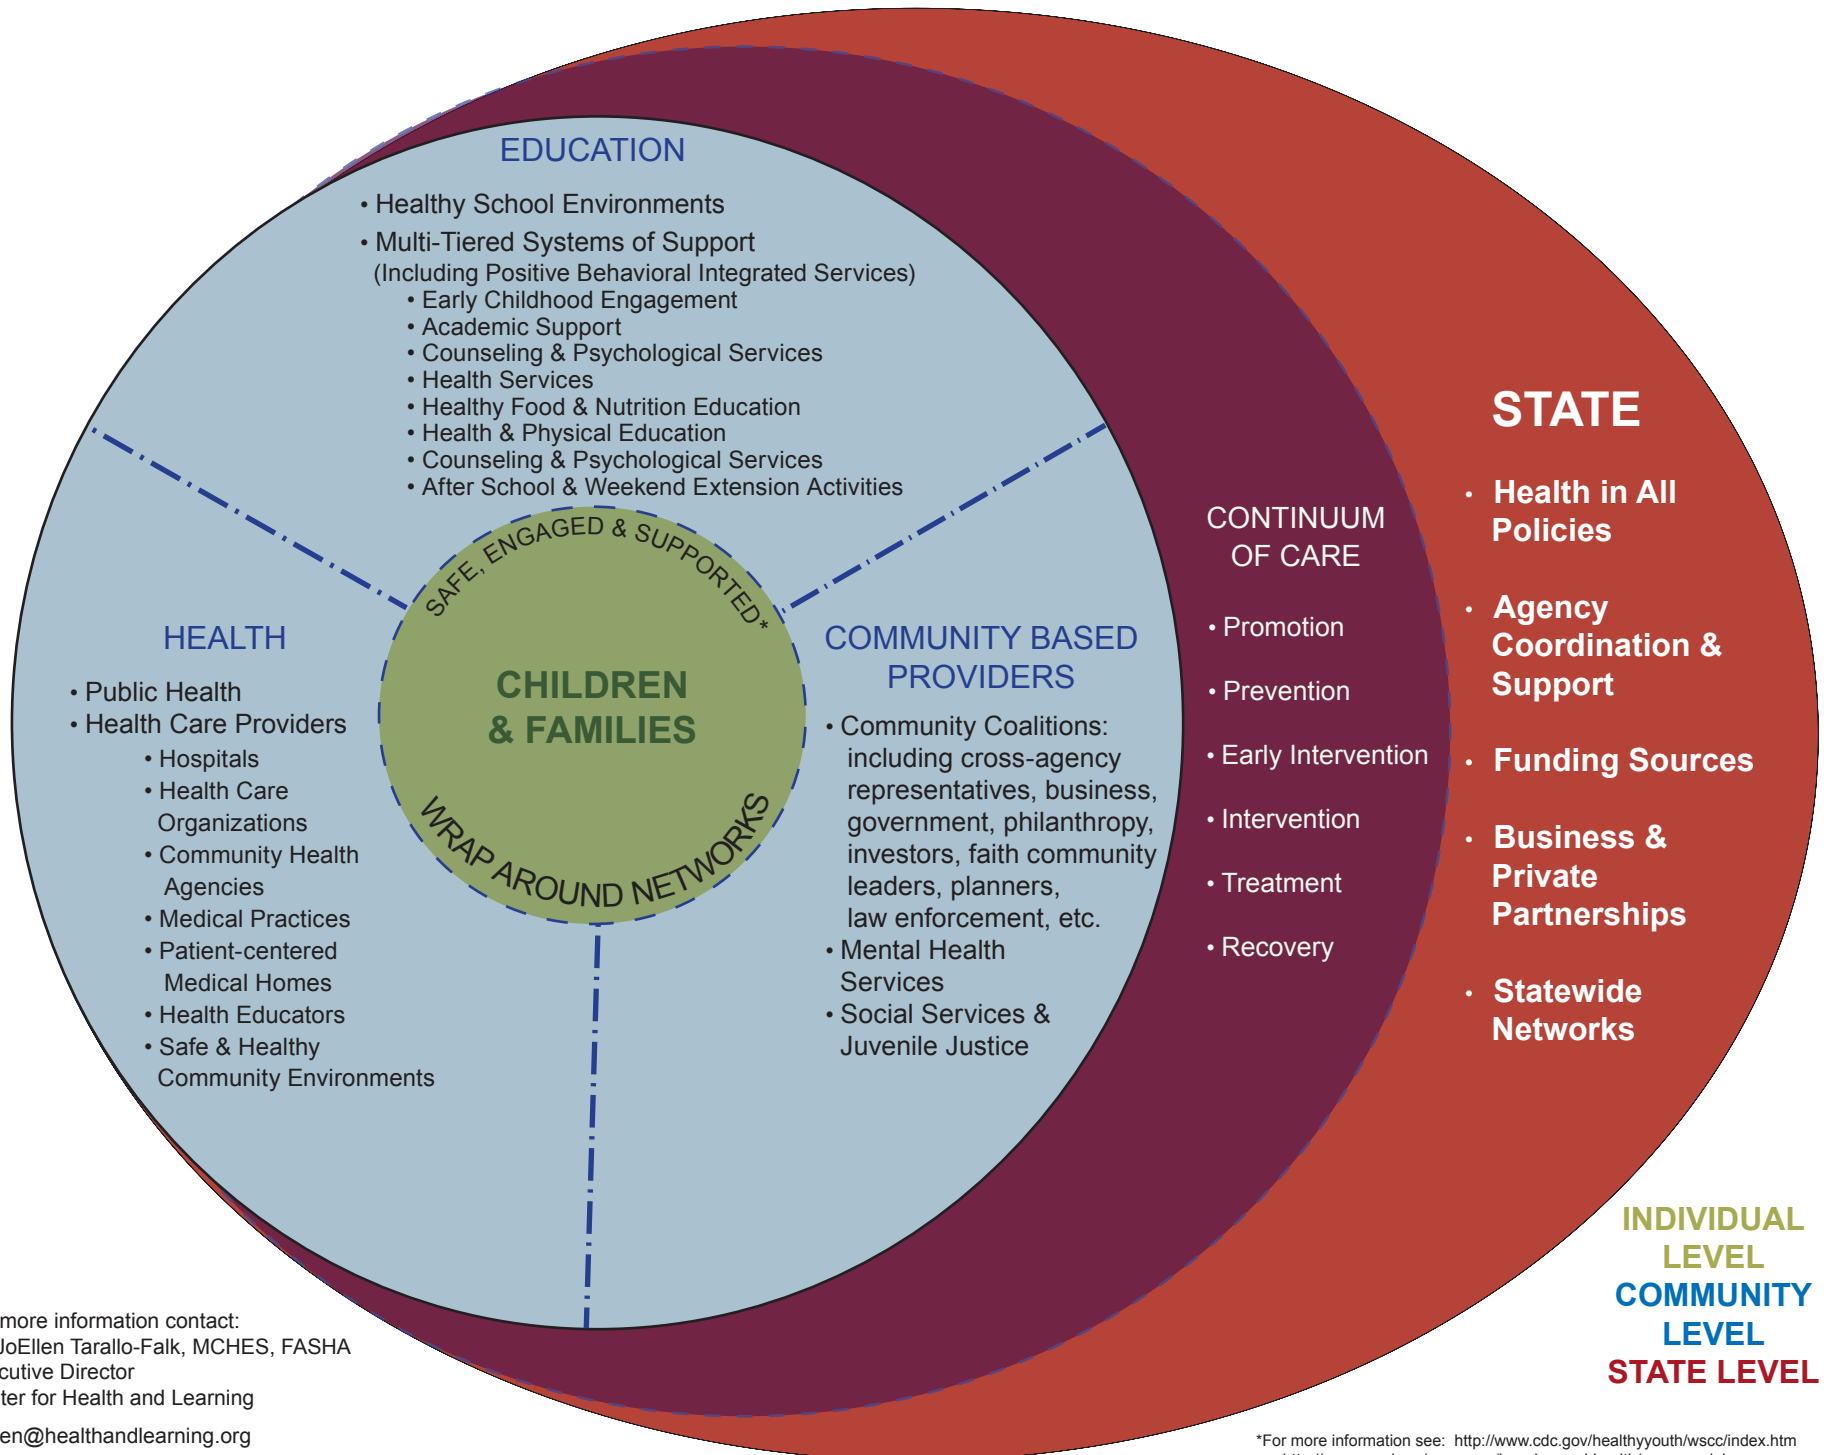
EDUCATION

• Healthy School Environments
• Multi-Tiered Systems of Support
(Including Positive Behavioral Integrated Services)
• Early Childhood Engagement
• Academic Support
• Counseling & Psychological Services
• Health Services
• Healthy Food & Nutrition Education
• Health & Physical Education
• Counseling & Psychological Services
• After School & Weekend Extension Activities

SAFE, ENGAGED & SUPPORTED*

CHILDREN & FAMILIES

WRAP AROUND NETWORKS

HEALTH

• Public Health
• Health Care Providers
• Hospitals
• Health Care Organizations
• Community Health Agencies
• Medical Practices
• Patient-centered Medical Homes
• Health Educators
• Safe & Healthy Community Environments

COMMUNITY BASED PROVIDERS

• Community Coalitions: including cross-agency representatives, business, government, philanthropy, investors, faith community leaders, planners, law enforcement, etc.
• Mental Health Services
• Social Services & Juvenile Justice

CONTINUUM OF CARE

• Promotion
• Prevention
• Early Intervention
• Intervention
• Treatment
• Recovery

STATE

• Health in All Policies
• Agency Coordination & Support
• Funding Sources
• Business & Private Partnerships
• Statewide Networks

INDIVIDUAL LEVEL
COMMUNITY LEVEL
STATE LEVEL

more information contact:
JoEllen Tarallo-Falk, MCHES, FASHA
cutive Director
ter for Health and Learning
en@healthandlearning.org

*For more information see: http://www.cdc.gov/healthyyouth/wscc/index.htm
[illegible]